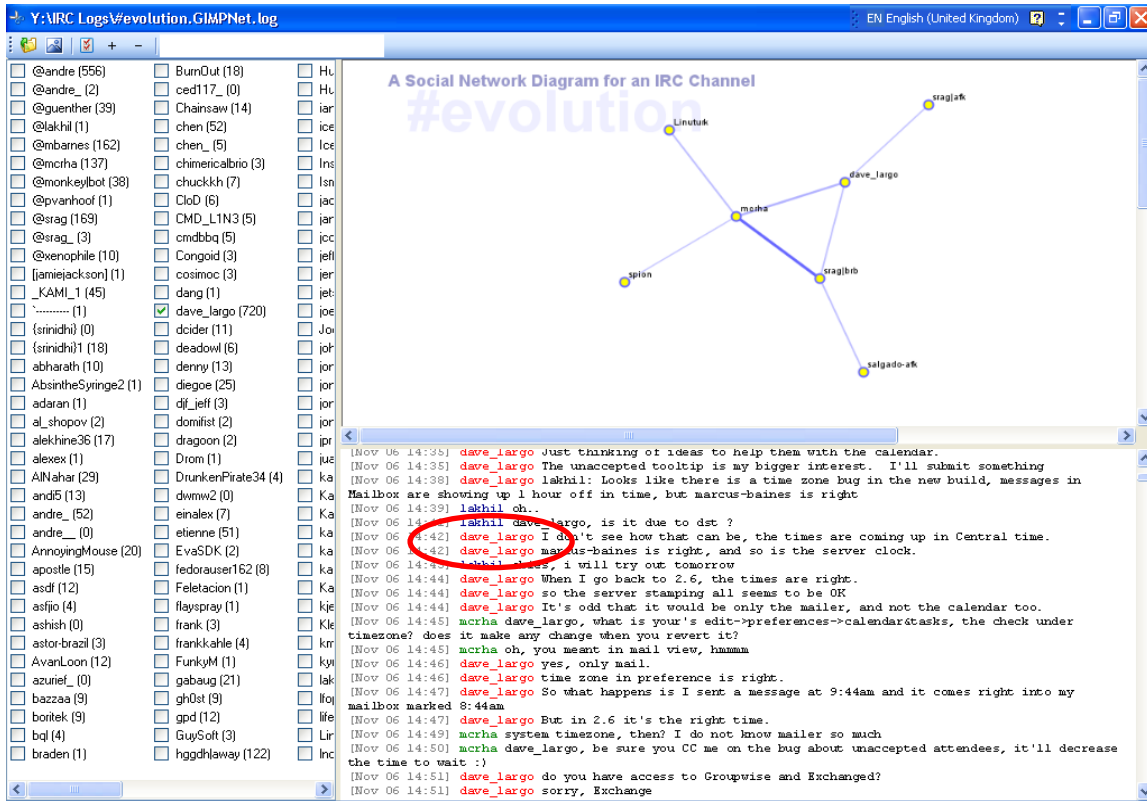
Y:\IRC Logs\#evolution.GIMPNet.log

EN English (United Kingdom)

+ −

@andre (556)
@andre_ (2)
@guenther (39)
@lakhil (1)
@mbarnes (162)
@mcrha (137)
@monkeylbot (38)
@pvanhoof (1)
@srag (169)
@srag_ (3)
@xenophile (10)
[jamiejackson] (1)
_KAMI_1 (45)
`--------- (1)
{srinidhi} (0)
{srinidhi}1 (18)
abharath (10)
AbsintheSyringe2 (1)
adaran (1)
al_shopov (2)
alekhine36 (17)
alexex (1)
AlNahar (29)
andi5 (13)
andre_ (52)
andre__ (0)
AnnoyingMouse (20)
apostle (15)
asdf (12)
asfjio (4)
ashish (0)
astor-brazil (3)
AvanLoon (12)
azurief_ (0)
bazzaa (9)
boritek (9)
bql (4)
braden (1)

BurnOut (18)
ced117_ (0)
Chainsaw (14)
chen (52)
chen_ (5)
chimericalbrio (3)
chuckkh (7)
CloD (6)
CMD_L1N3 (5)
cmdbbq (5)
Congoid (3)
cosimoc (3)
dang (1)
dave_largo (720)
dcider (11)
deadowl (6)
denny (13)
diegoe (25)
djf_jeff (3)
domifist (2)
dragoon (2)
Drom (1)
DrunkenPirate34 (4)
dwmw2 (0)
einalex (7)
etienne (51)
EvaSDK (2)
fedorauser162 (8)
Feletacion (1)
flayspray (1)
frank (3)
frankkahle (4)
FunkyM (1)
gabaug (21)
gh0st (9)
gpd (12)
GuySoft (3)
hggdhlaway (122)

Hu
Hu
iar
ice
Ice
Ins
Isn
jac
jar
jcc
jeff
jer
jet
Jo
joh
jon
jon
jon
jor
jpr
jua
ka
ka
Ka
ka
ka
ka
Ka
kje
Kle
km
kyu
lak
lfo
life
Lin
Inc

A Social Network Diagram for an IRC Channel
#evolution

srag|afk
Linuturk
dave_largo
mcrha
srag|brb
spion
salgado-afk

[Nov 06 14:35] dave_largo Just thinking of ideas to help them with the calendar.
[Nov 06 14:35] dave_largo The unaccepted tooltip is my bigger interest. I'll submit something
[Nov 06 14:38] dave_largo lakhil: Looks like there is a time zone bug in the new build, messages in Mailbox are showing up 1 hour off in time, but marcus-baines is right
[Nov 06 14:39] lakhil oh..
[Nov 06 14:42] lakhil dave_largo, is it due to dst ?
[Nov 06 14:42] dave_largo I don't see how that can be, the times are coming up in Central time.
[Nov 06 14:42] dave_largo marcus-baines is right, and so is the server clock.
[Nov 06 14:43] lakhil okies, i will try out tomorrow
[Nov 06 14:44] dave_largo When I go back to 2.6, the times are right.
[Nov 06 14:44] dave_largo so the server stamping all seems to be OK
[Nov 06 14:44] dave_largo It's odd that it would be only the mailer, and not the calendar too.
[Nov 06 14:45] mcrha dave_largo, what is your's edit->preferences->calendar&tasks, the check under timezone? does it make any change when you revert it?
[Nov 06 14:45] mcrha oh, you meant in mail view, hmmmm
[Nov 06 14:46] dave_largo yes, only mail.
[Nov 06 14:46] dave_largo time zone in preference is right.
[Nov 06 14:47] dave_largo So what happens is I sent a message at 9:44am and it comes right into my mailbox marked 8:44am
[Nov 06 14:47] dave_largo But in 2.6 it's the right time.
[Nov 06 14:49] mcrha system timezone, then? I do not know mailer so much
[Nov 06 14:50] mcrha dave_largo, be sure you CC me on the bug about unaccepted attendees, it'll decrease the time to wait :)
[Nov 06 14:51] dave_largo do you have access to Groupwise and Exchanged?
[Nov 06 14:51] dave_largo sorry, Exchange